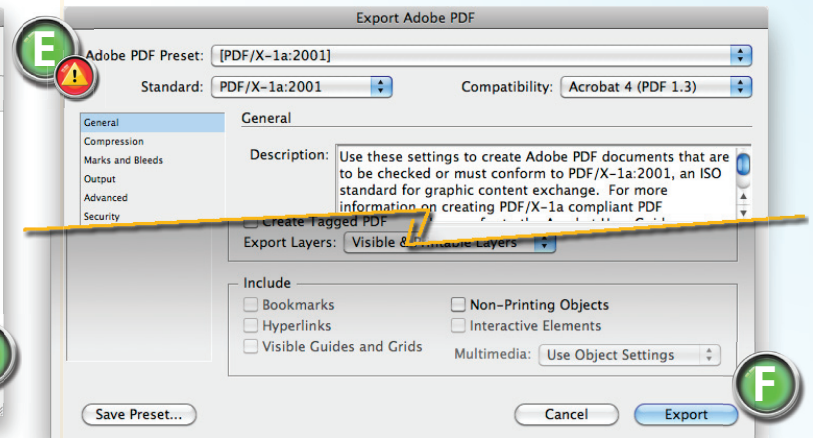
E

Export Adobe PDF

Adobe PDF Preset: [PDF/X-1a:2001]

Standard: PDF/X-1a:2001

Compatibility: Acrobat 4 (PDF 1.3)

General
Compression
Marks and Bleeds
Output
Advanced
Security

General

Description: Use these settings to create Adobe PDF documents that are to be checked or must conform to PDF/X-1a:2001, an ISO standard for graphic content exchange. For more information on creating PDF/X-1a compliant PDF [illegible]

Create Tagged PDF

Export Layers: Visible & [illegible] Layers

Include

Bookmarks
Hyperlinks
Visible Guides and Grids
Non-Printing Objects
Interactive Elements
Multimedia: Use Object Settings

F

Save Preset...

Cancel

Export